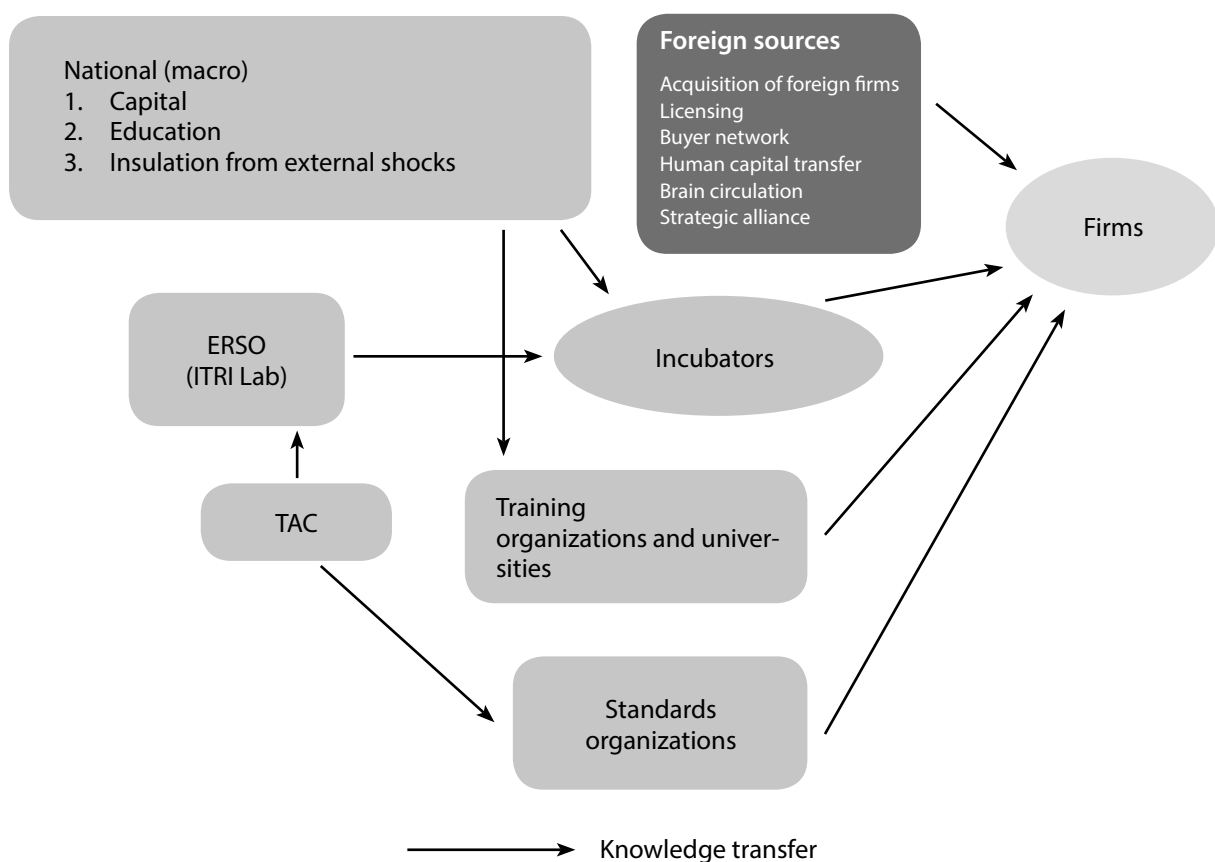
National (macro)
1. Capital
2. Education
3. Insulation from external shocks

Foreign sources
Acquisition of foreign firms
Licensing
Buyer network
Human capital transfer
Brain circulation
Strategic alliance

Firms

ERSO
(ITRI Lab)

Incubators

TAC

Training organizations and universities

Standards organizations

Knowledge transfer